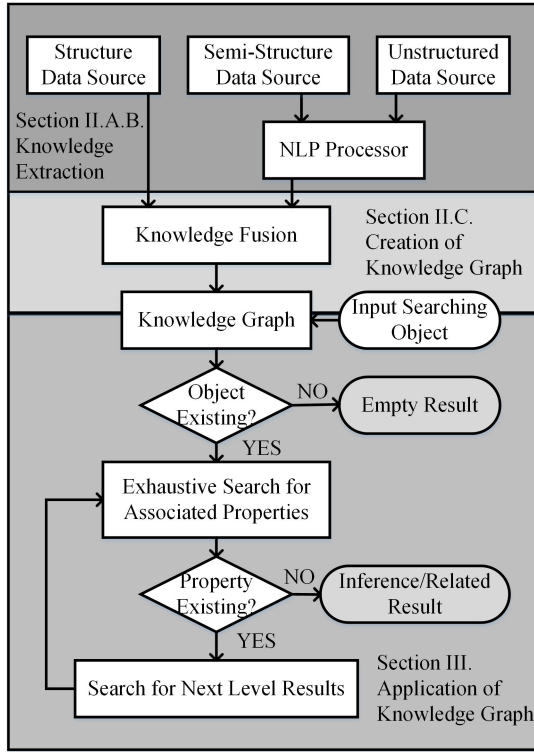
Structure Data Source

Semi-Structure Data Source

Unstructured Data Source

Section II.A.B. Knowledge Extraction

NLP Processor

Knowledge Fusion

Section II.C. Creation of Knowledge Graph

Knowledge Graph

Input Searching Object

Object Existing?

NO

Empty Result

YES

Exhaustive Search for Associated Properties

Property Existing?

NO

Inference/Related Result

YES

Search for Next Level Results

Section III. Application of Knowledge Graph